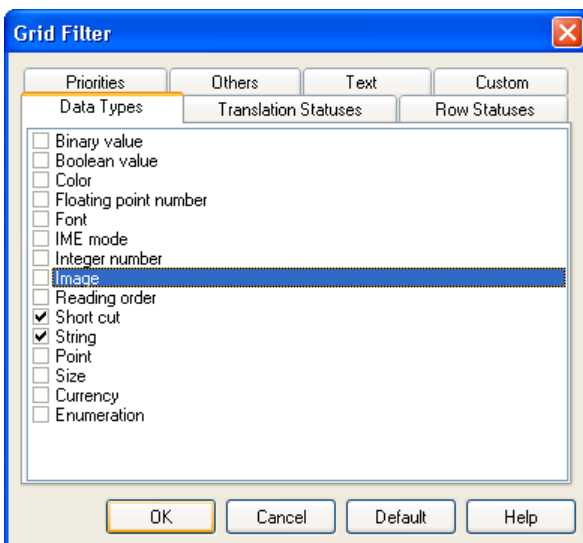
Grid Filter

Priorities
Others
Text
Custom
Data Types
Translation Statuses
Row Statuses

☐ Binary value
☐ Boolean value
☐ Color
☐ Floating point number
☐ Font
☐ IME mode
☐ Integer number
☐ Image
☐ Reading order
☑ Short cut
☑ String
☐ Point
☐ Size
☐ Currency
☐ Enumeration

OK
Cancel
Default
Help